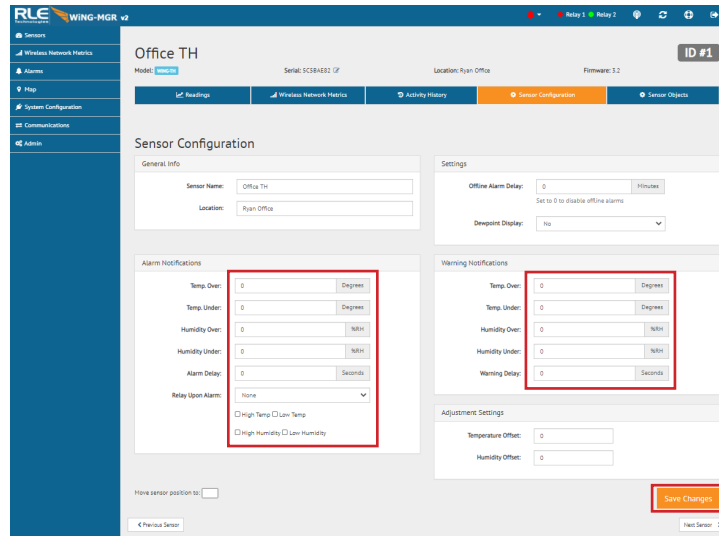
RLE Technologies WiNG-MGR v2

Relay 1 Relay 2

Sensors
Wireless Network Metrics
Alarms
Map
System Configuration
Communications
Admin

Office TH

ID #1

Model: WING-TH Serial: 5C5BAE82 Location: Ryan Office Firmware: 3.2

Readings | Wireless Network Metrics | Activity History | Sensor Configuration | Sensor Objects

Sensor Configuration

General Info

Sensor Name: Office TH
Location: Ryan Office

Settings

Offline Alarm Delay: 0 Minutes
Set to 0 to disable offline alarms
Dewpoint Display: No

Alarm Notifications

Temp. Over: 0 Degrees
Temp. Under: 0 Degrees
Humidity Over: 0 %RH
Humidity Under: 0 %RH
Alarm Delay: 0 Seconds
Relay Upon Alarm: None
High Temp Low Temp
High Humidity Low Humidity

Warning Notifications

Temp. Over: 0 Degrees
Temp. Under: 0 Degrees
Humidity Over: 0 %RH
Humidity Under: 0 %RH
Warning Delay: 0 Seconds

Adjustment Settings

Temperature Offset: 0
Humidity Offset: 0

Move sensor position to:

Save Changes

Previous Sensor

Next Sensor